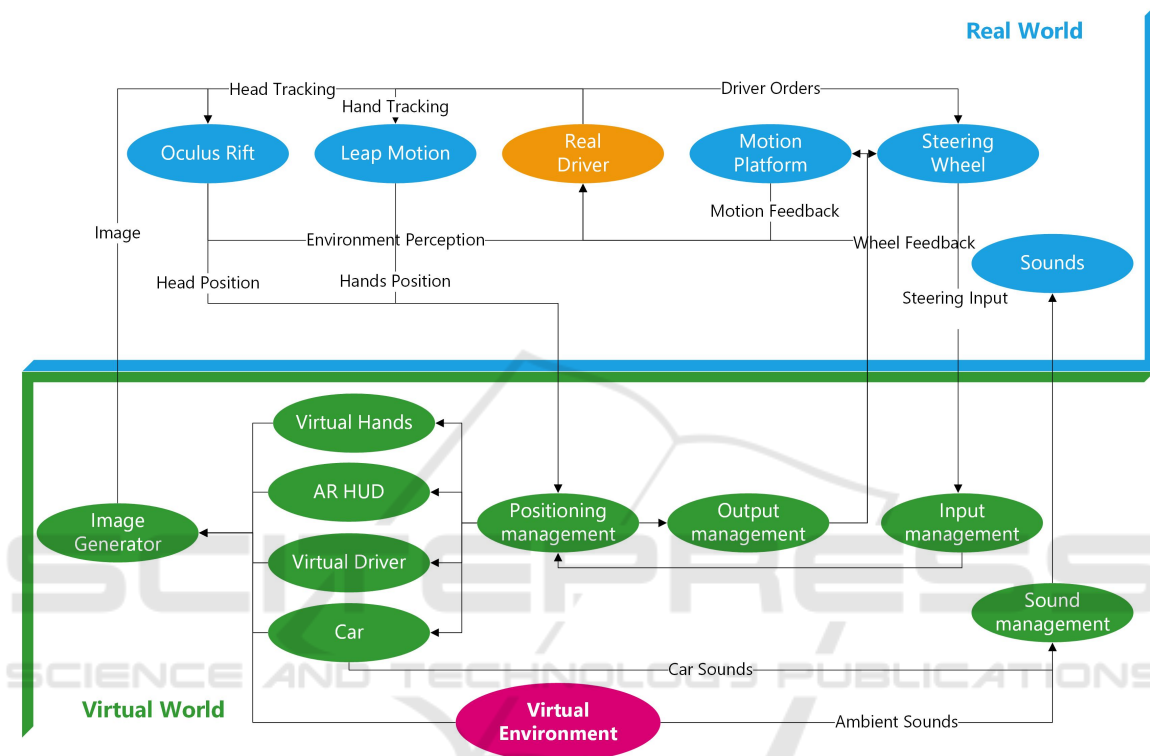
Real World

Head Tracking

Hand Tracking

Driver Orders

Oculus Rift

Leap Motion

Real Driver

Motion Platform

Steering Wheel

Motion Feedback

Image

Environment Perception

Wheel Feedback

Sounds

Head Position

Hands Position

Steering Input

Virtual Hands

AR HUD

Image Generator

Positioning management

Output management

Input management

Virtual Driver

Car

Sound management

Car Sounds

Virtual World

Virtual Environment

Ambient Sounds

SCITEPRESS
SCIENCE AND TECHNOLOGY PUBLICATIONS